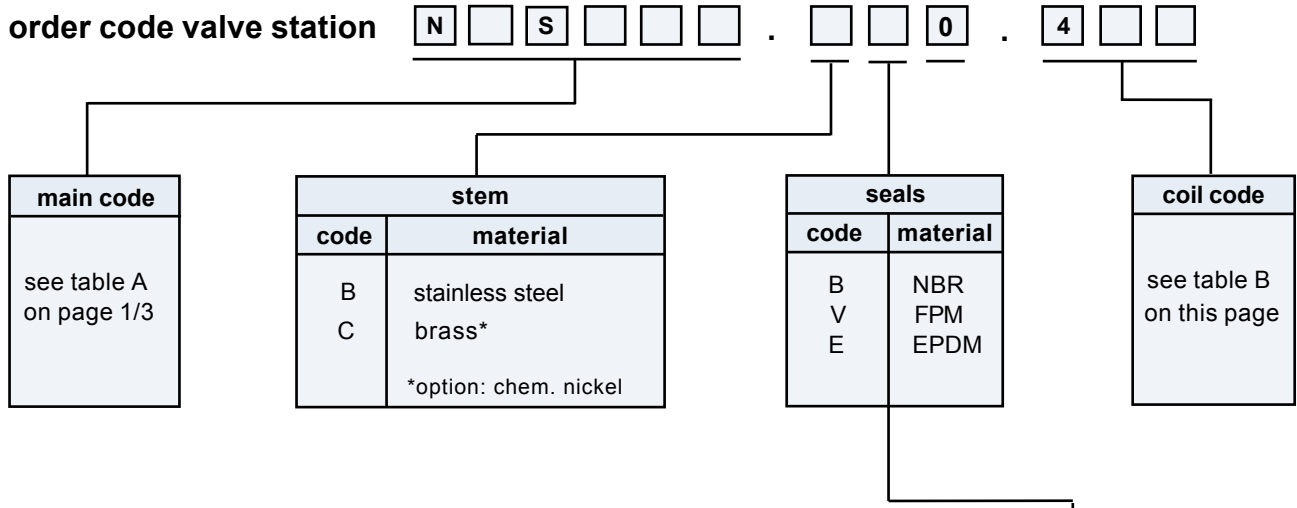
order code valve station N S . 0 . 4

| main code |
|---|
| see table A on page 1/3 |

| stem | |
|---|---|
| code | material |
| B | stainless steel |
| C | brass* |
| | *option: chem. nickel |

| seals | |
|---|---|
| code | material |
| B | NBR |
| V | FPM |
| E | EPDM |

| coil code |
|---|
| see table B on this page |